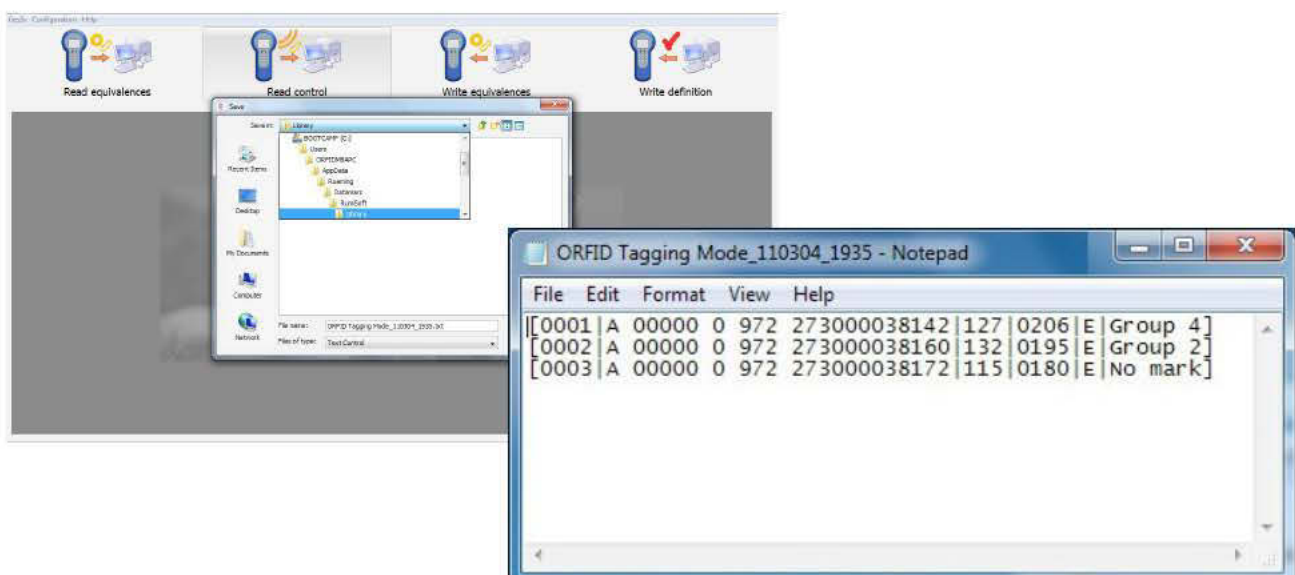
Tools Configuration Help

Read equivalences

Read control

Write equivalences

Write definition

Save

Save in: Library

BOOTCAMP (C:)
Users
ORFIDMBAPC
AppData
Roaming
Datamars
RumSoft
Library

Recent Items

Desktop

My Documents

Computer

Network

File name: ORFID Tagging Mode_110304_1935.txt

Files of type: Text Control

ORFID Tagging Mode_110304_1935 - Notepad

File Edit Format View Help

[0001|A 00000 0 972 273000038142|127|0206|E|Group 4]
[0002|A 00000 0 972 273000038160|132|0195|E|Group 2]
[0003|A 00000 0 972 273000038172|115|0180|E|No mark]